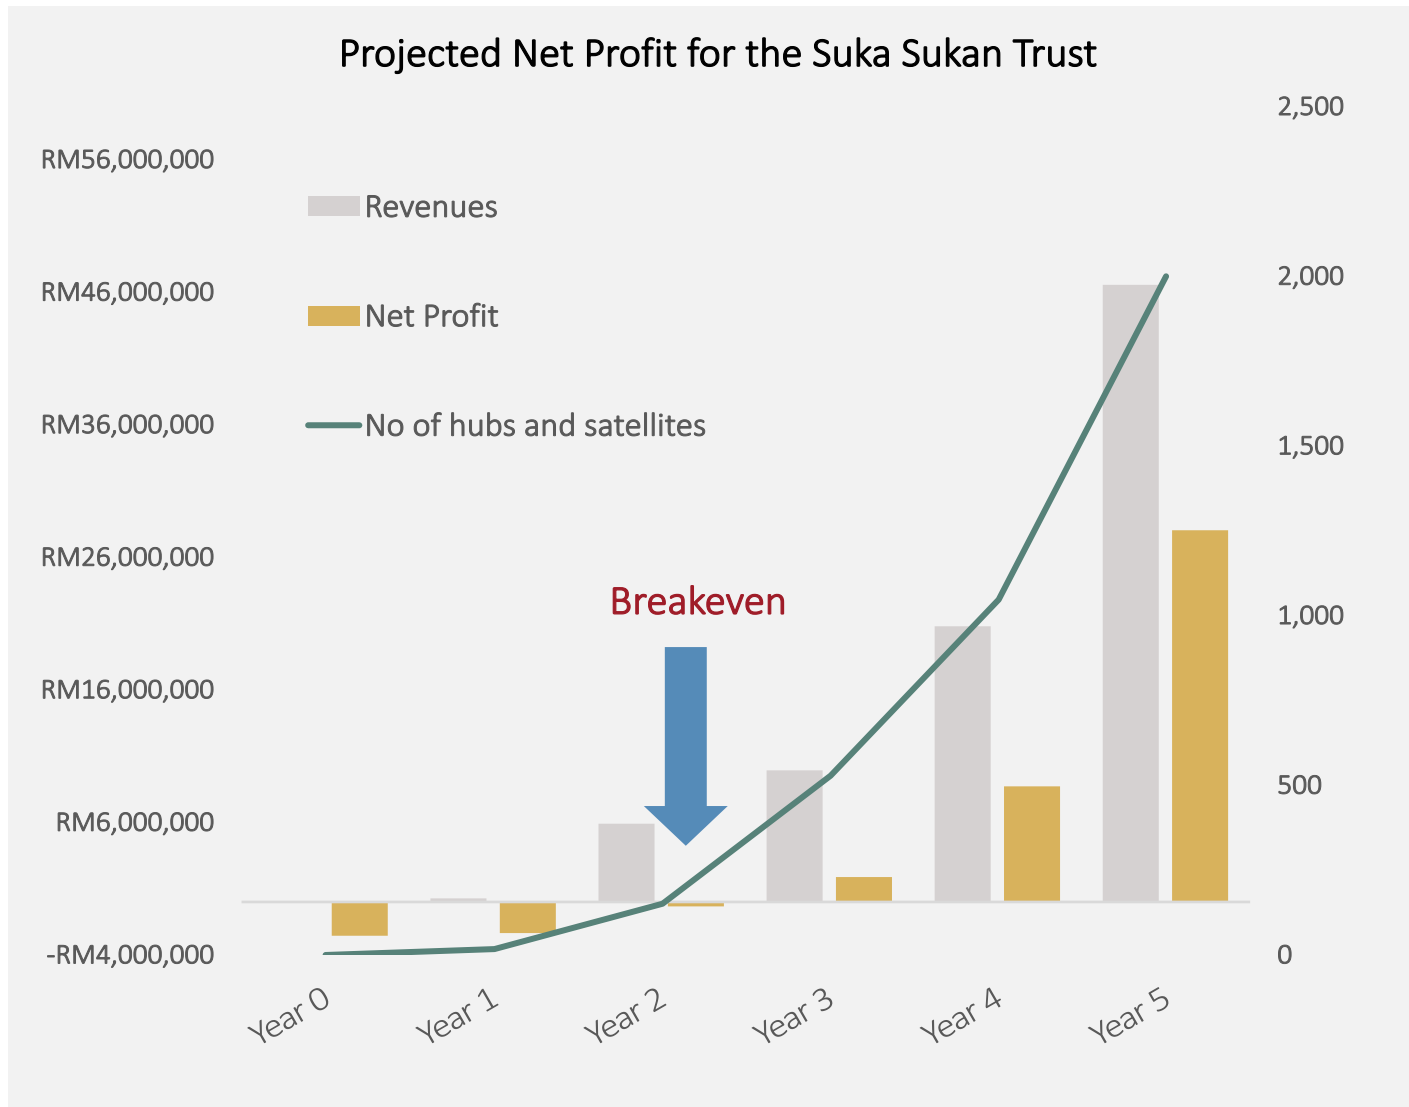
Projected Net Profit for the Suka Sukan Trust

Revenues

Net Profit

No of hubs and satellites

RM56,000,000
RM46,000,000
RM36,000,000
RM26,000,000
RM16,000,000
RM6,000,000
-RM4,000,000

2,500
2,000
1,500
1,000
500
0

Breakeven

Year 0
Year 1
Year 2
Year 3
Year 4
Year 5